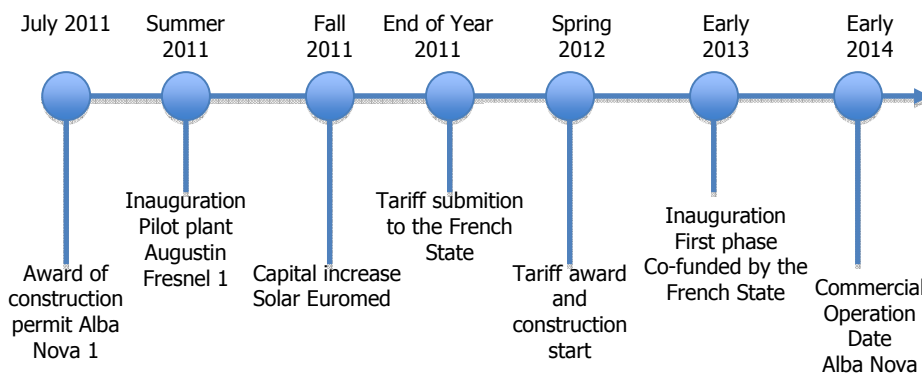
July 2011

Summer 2011

Fall 2011

End of Year 2011

Spring 2012

Early 2013

Early 2014

Award of construction permit Alba Nova 1

Inauguration Pilot plant Augustin Fresnel 1

Capital increase Solar Euromed

Tariff submition to the French State

Tariff award and construction start

Inauguration First phase Co-funded by the French State

Commercial Operation Date Alba Nova